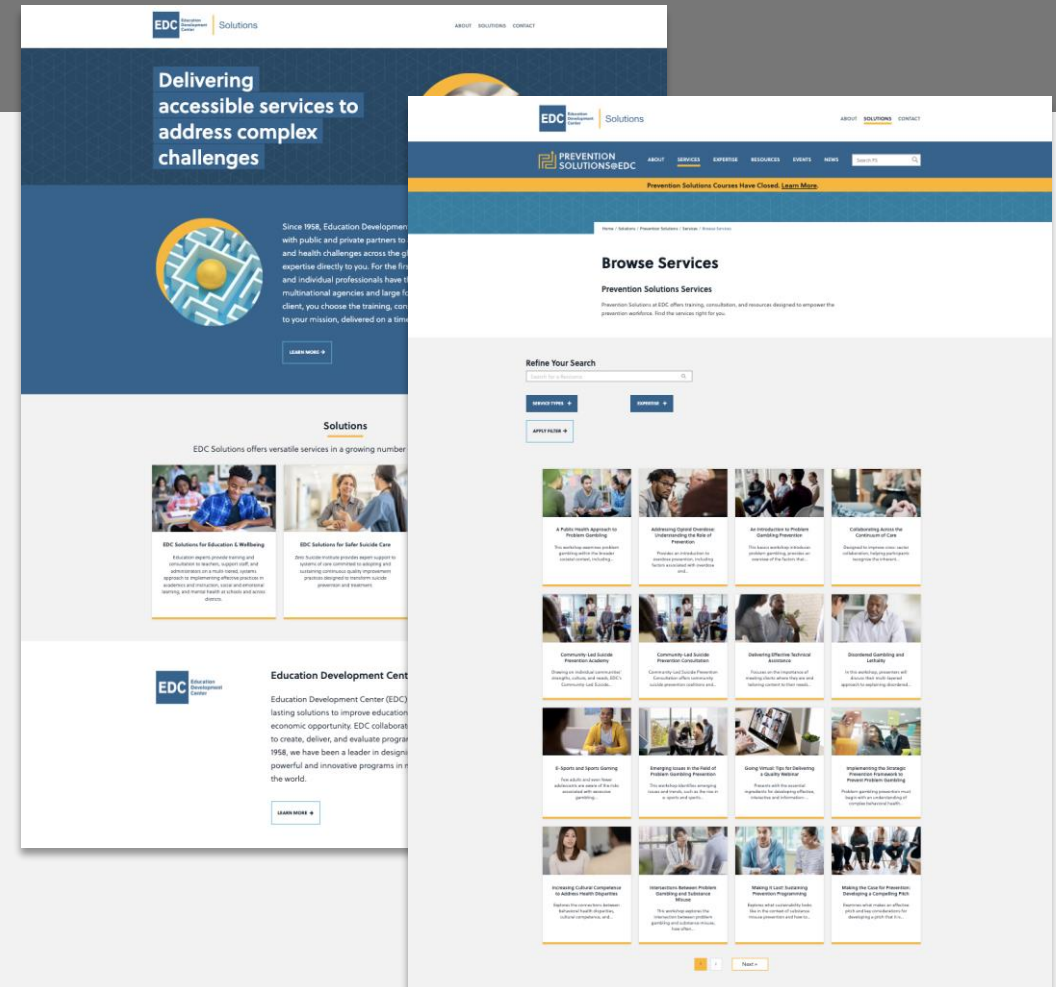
EDC Education Development Center | Solutions

ABOUT SOLUTIONS CONTACT

Delivering accessible services to address complex challenges

Since 1958, Education Developm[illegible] with public and private partners to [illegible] and health challenges across the g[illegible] expertise directly to you. For the fir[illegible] and individual professionals have t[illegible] multinational agencies and large f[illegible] client, you choose the training, con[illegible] to your mission, delivered on a tim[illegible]

LEARN MORE →

Solutions

EDC Solutions offers versatile services in a growing number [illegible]

EDC Solutions for Education & Wellbeing

Education experts provide training and consultation to teachers, support staff, and administrators on a multi-tiered, systemic approach to implementing effective practices in academics and instruction, social and emotional learning, and mental health in schools and across districts.

EDC Solutions for Safer Suicide Care

Zero Suicide Institute provides expert support to systems of care committed to adopting and sustaining continuous quality improvement practices designed to transform suicide prevention and treatment.

EDC Education Development Center

Education Development Cent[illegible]

Education Development Center (EDC) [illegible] lasting solutions to improve education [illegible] economic opportunity. EDC collaborat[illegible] to create, deliver, and evaluate progra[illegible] 1958, we have been a leader in designi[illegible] powerful and innovative programs in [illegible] the world.

LEARN MORE →

EDC Education Development Center | Solutions

ABOUT SOLUTIONS CONTACT

PREVENTION SOLUTIONS@EDC

ABOUT SERVICES EXPERTISE RESOURCES EVENTS NEWS Search PS

Prevention Solutions Courses Have Closed. Learn More.

Home / Solutions / Prevention Solutions / Services / Browse Services

Browse Services

Prevention Solutions Services

Prevention Solutions at EDC offers training, consultation, and resources designed to empower the prevention workforce. Find the services right for you.

Refine Your Search

Search for a Resource

SERVICE TYPES +

EXPERTISE +

APPLY FILTER →

A Public Health Approach to Problem Gambling

This workshop examines problem gambling within the broader societal context, including...

Addressing Opioid Overdose: Understanding the Role of Prevention

Provides an introduction to overdose prevention, including factors associated with overdose and...

An Introduction to Problem Gambling Prevention

This basics workshop introduces problem gambling, provides an overview of the factors that...

Collaborating Across the Continuum of Care

Designed to improve cross-sector collaboration, helping participants recognize the inherent...

Community-Led Suicide Prevention Academy

Drawing on individual communities' strengths, culture, and needs, EDC's Community-Led Suicide...

Community-Led Suicide Prevention Consultation

Community-Led Suicide Prevention Consultation offers community suicide prevention coalitions and...

Delivering Effective Technical Assistance

Focuses on the importance of meeting clients where they are and tailoring content to their needs...

Disordered Gambling and Lethality

In this workshop, presenters will discuss their multi-layered approach to explaining disordered...

E-Sports and Sports Gaming

Few adults and even fewer adolescents are aware of the risks associated with excessive gambling...

Emerging Issues in the Field of Problem Gambling Prevention

This workshop identifies emerging issues and trends, such as the rise in e-sports and sports...

Going Virtual: Tips for Delivering a Quality Webinar

Presents with the essential ingredients for developing effective, interactive and informative...

Implementing the Strategic Prevention Framework to Prevent Problem Gambling

Problem gambling prevention must begin with an understanding of complex behavioral health...

Increasing Cultural Competence to Address Health Disparities

Explores the connections between behavioral health disparities, cultural competence, and...

Intersections Between Problem Gambling and Substance Misuse

This workshop explores the intersection between problem gambling and substance misuse, how often...

Making It Last: Sustaining Prevention Programming

Explores what sustainability looks like in the context of substance misuse prevention and how to...

Making the Case for Prevention: Developing a Compelling Pitch

Examines what makes an effective pitch and key considerations for developing a pitch that it is...

1 2 Next »